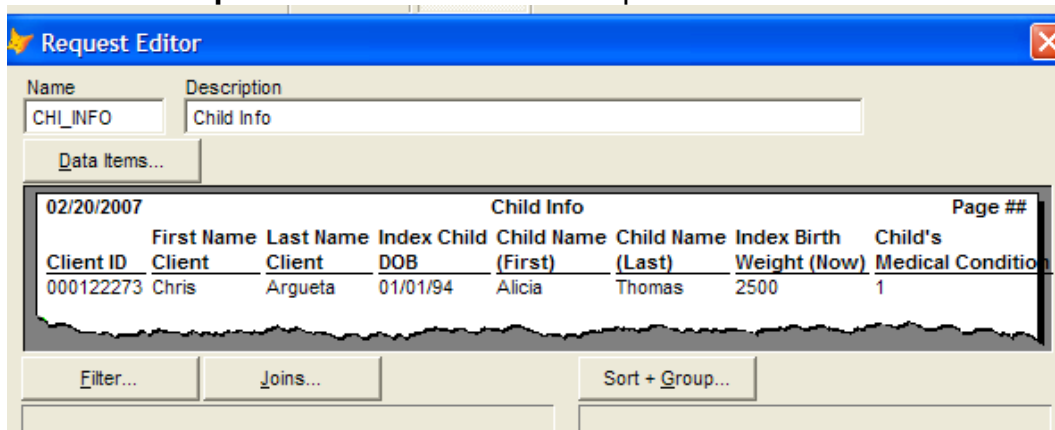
Request Editor

Name
CHI_INFO

Description
Child Info

Data Items...

02/20/2007 Child Info Page ##

| Client ID | First Name Client | Last Name Client | Index Child DOB | Child Name (First) | Child Name (Last) | Index Birth Weight (Now) | Child's Medical Condition |
|---|---|---|---|---|---|---|---|
| 000122273 | Chris | Argueta | 01/01/94 | Alicia | Thomas | 2500 | 1 |

Filter... Joins... Sort + Group...